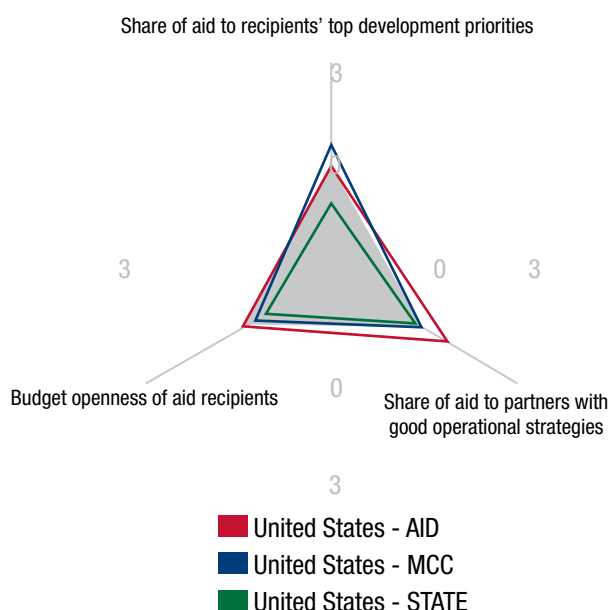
Share of aid to recipients' top development priorities

3

0

3

0

3

Budget openness of aid recipients

0

Share of aid to partners with good operational strategies

3

United States - AID

United States - MCC

United States - STATE